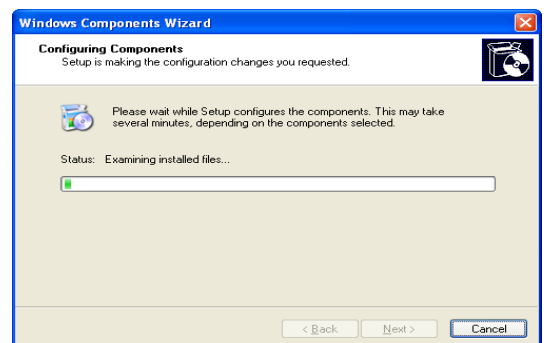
Windows Components Wizard

Configuring Components
Setup is making the configuration changes you requested.

Please wait while Setup configures the components. This may take several minutes, depending on the components selected.

Status: Examining installed files...

< Back
Next >
Cancel